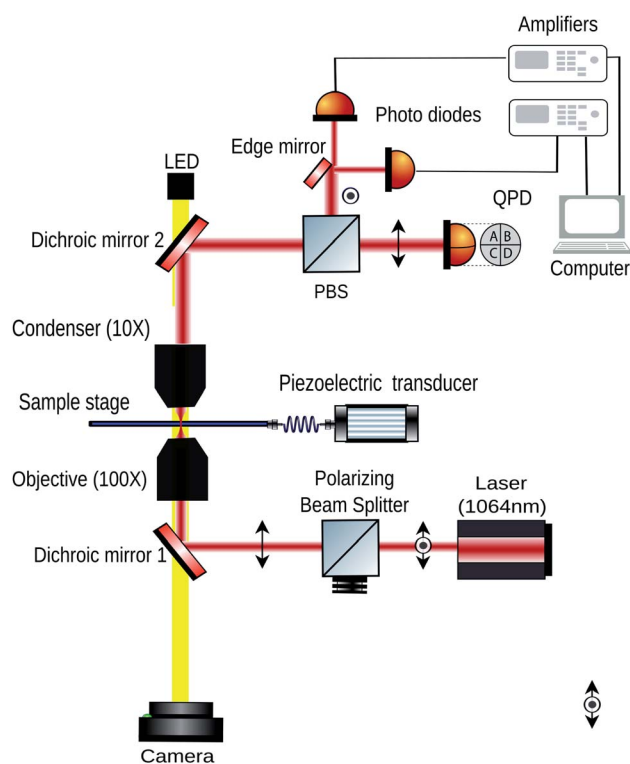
Amplifiers

Photo diodes

Edge mirror

LED

QPD

A B
C D

Dichroic mirror 2

PBS

Computer

Condenser (10X)

Piezoelectric transducer

Sample stage

Objective (100X)

Polarizing Beam Splitter

Laser (1064nm)

Dichroic mirror 1

Camera